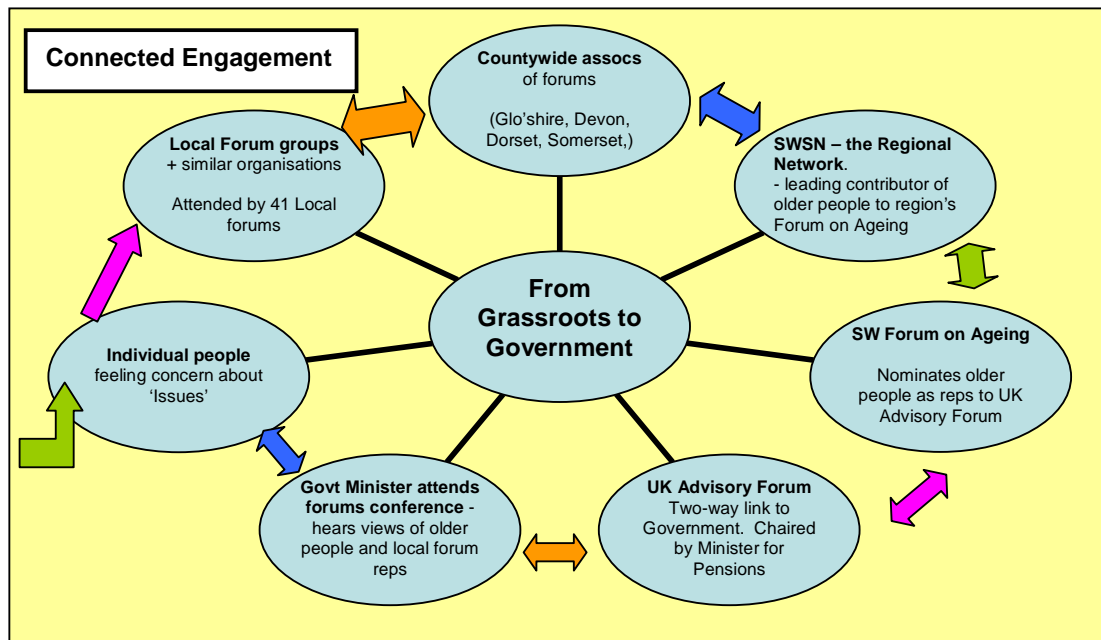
Connected Engagement

Countywide assocs of forums

(Glo'shire, Devon, Dorset, Somerset,)

Local Forum groups + similar organisations

Attended by 41 Local forums

SWSN – the Regional Network.
- leading contributor of older people to region's Forum on Ageing

From Grassroots to Government

Individual people feeling concern about 'Issues'

SW Forum on Ageing

Nominates older people as reps to UK Advisory Forum

Govt Minister attends forums conference - hears views of older people and local forum reps

UK Advisory Forum Two-way link to Government. Chaired by Minister for Pensions